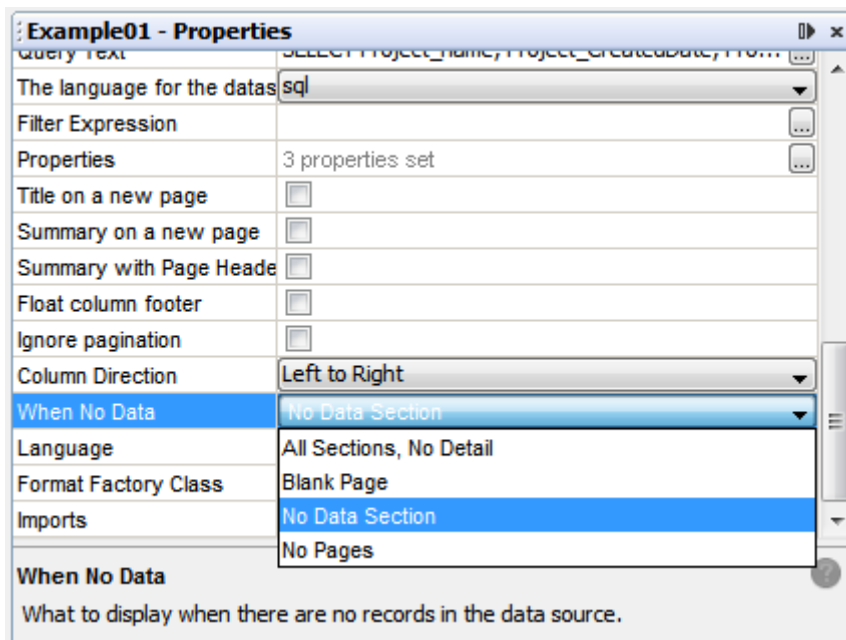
Example01 - Properties

| | |
|---|---|
| Query Text | SELECT Project_name, Project_CreatedDate, Pro... |
| The language for the datas | sql |
| Filter Expression | |
| Properties | 3 properties set |
| Title on a new page | |
| Summary on a new page | |
| Summary with Page Heade | |
| Float column footer | |
| Ignore pagination | |
| Column Direction | Left to Right |
| When No Data | No Data Section |
| Language | All Sections, No Detail |
| Format Factory Class | Blank Page |
| Imports | No Data Section |
| | No Pages |

When No Data

What to display when there are no records in the data source.